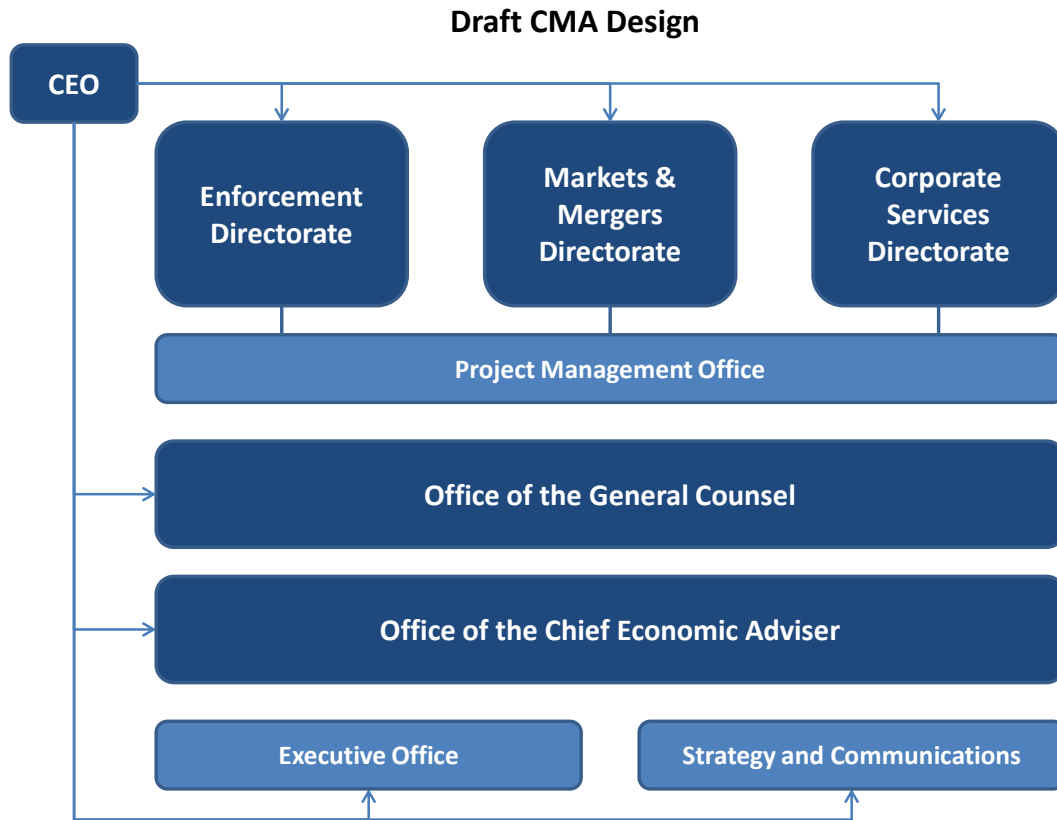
Draft CMA Design

CEO

Enforcement Directorate

Markets & Mergers Directorate

Corporate Services Directorate

Project Management Office

Office of the General Counsel

Office of the Chief Economic Adviser

Executive Office

Strategy and Communications